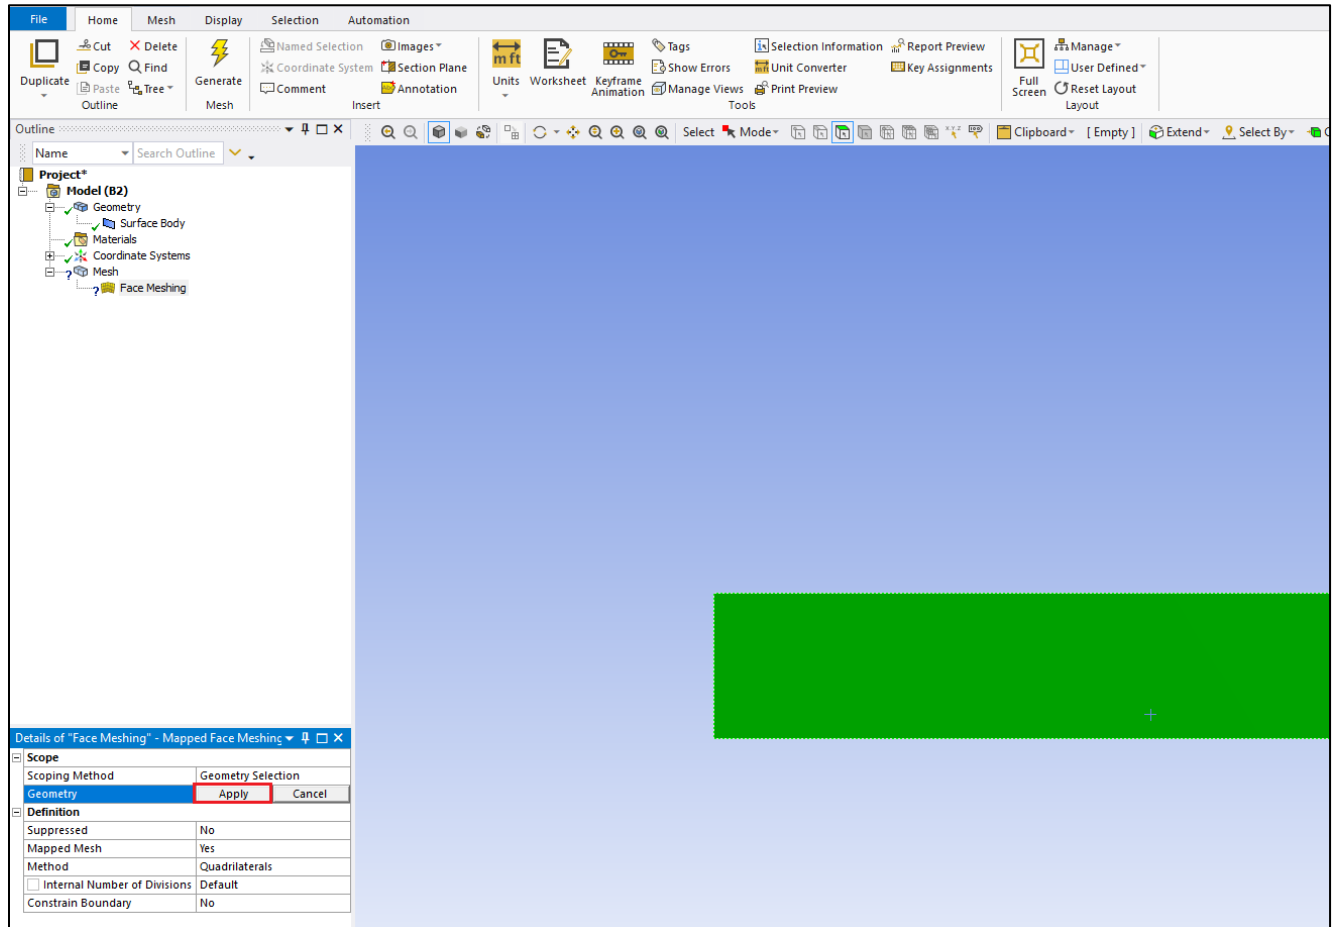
File Home Mesh Display Selection Automation

Duplicate
Cut Copy Paste
Delete Find Tree
Outline

Generate
Mesh

Named Selection Coordinate System Comment
Images Section Plane Annotation
Insert

Units Worksheet Keyframe Animation
Tags Show Errors Manage Views
Selection Information Unit Converter Print Preview
Report Preview Key Assignments
Tools

Full Screen
Manage User Defined Reset Layout
Layout

Outline

Select Mode Clipboard [ Empty ] Extend Select By

Name Search Outline

Project*
Model (B2)
Geometry
Surface Body
Materials
Coordinate Systems
Mesh
Face Meshing

Details of "Face Meshing" - Mapped Face Meshing

| Scope | |
|---|---|
| Scoping Method | Geometry Selection |
| Geometry | Apply Cancel |
| Definition | |
| Suppressed | No |
| Mapped Mesh | Yes |
| Method | Quadrilaterals |
| Internal Number of Divisions | Default |
| Constrain Boundary | No |